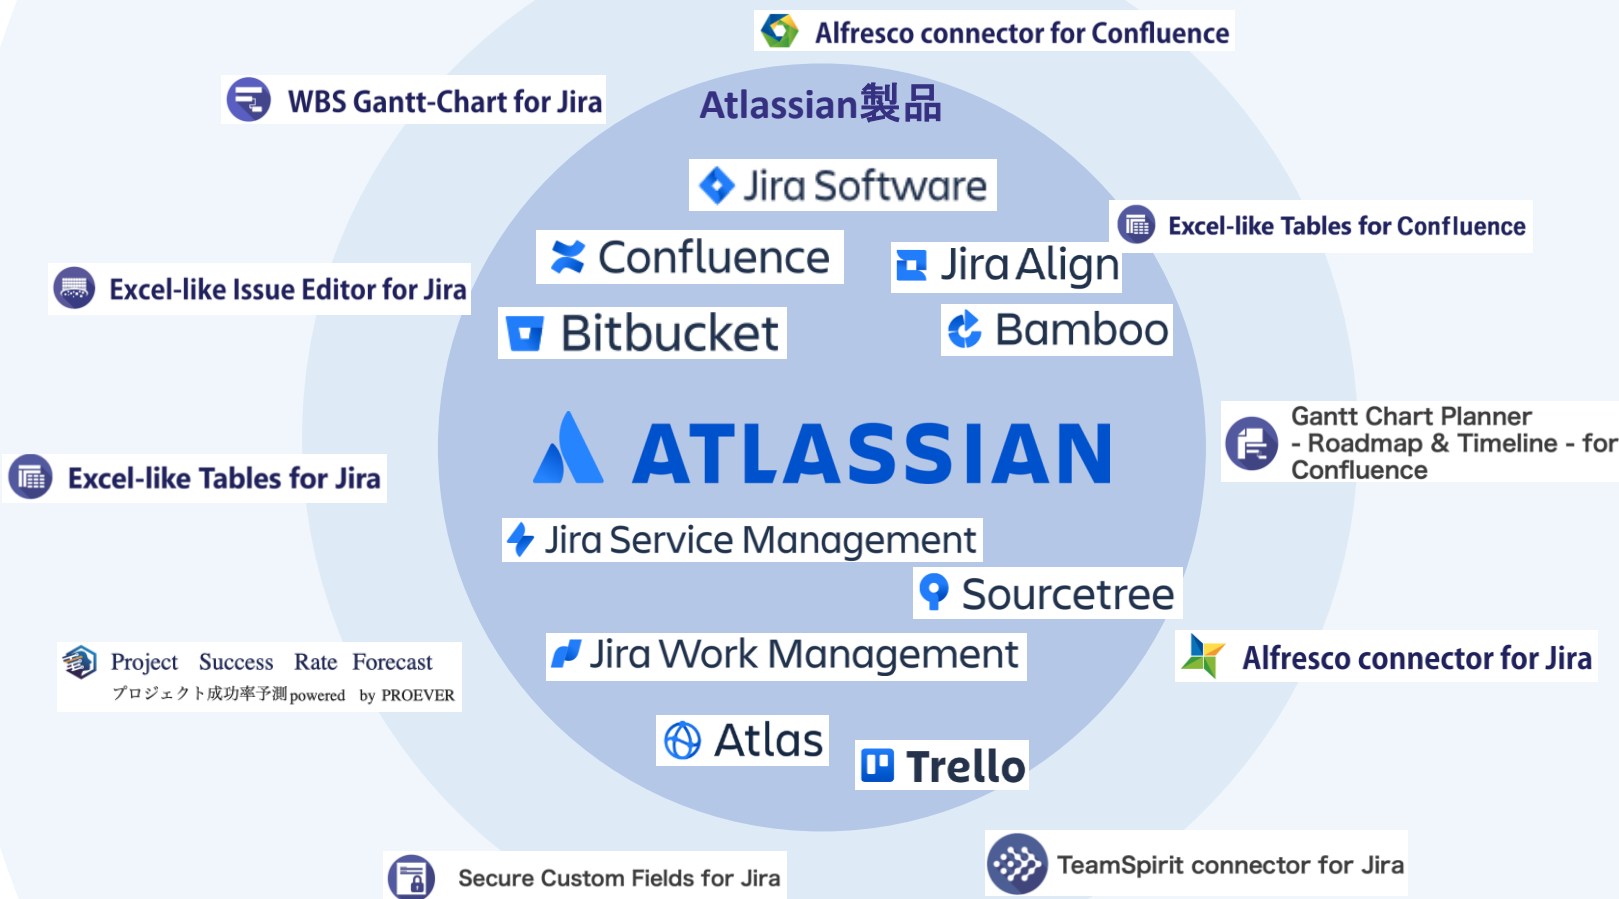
Alfresco connector for Confluence

WBS Gantt-Chart for Jira

Atlassian製品

Jira Software

Excel-like Tables for Confluence

Confluence

Jira Align

Excel-like Issue Editor for Jira

Bitbucket

Bamboo

ATLASSIAN

Gantt Chart Planner - Roadmap & Timeline - for Confluence

Excel-like Tables for Jira

Jira Service Management

Sourcetree

Project Success Rate Forecast
プロジェクト成功率予測 powered by PROEVER

Jira Work Management

Alfresco connector for Jira

Atlas

Trello

Secure Custom Fields for Jira

TeamSpirit connector for Jira